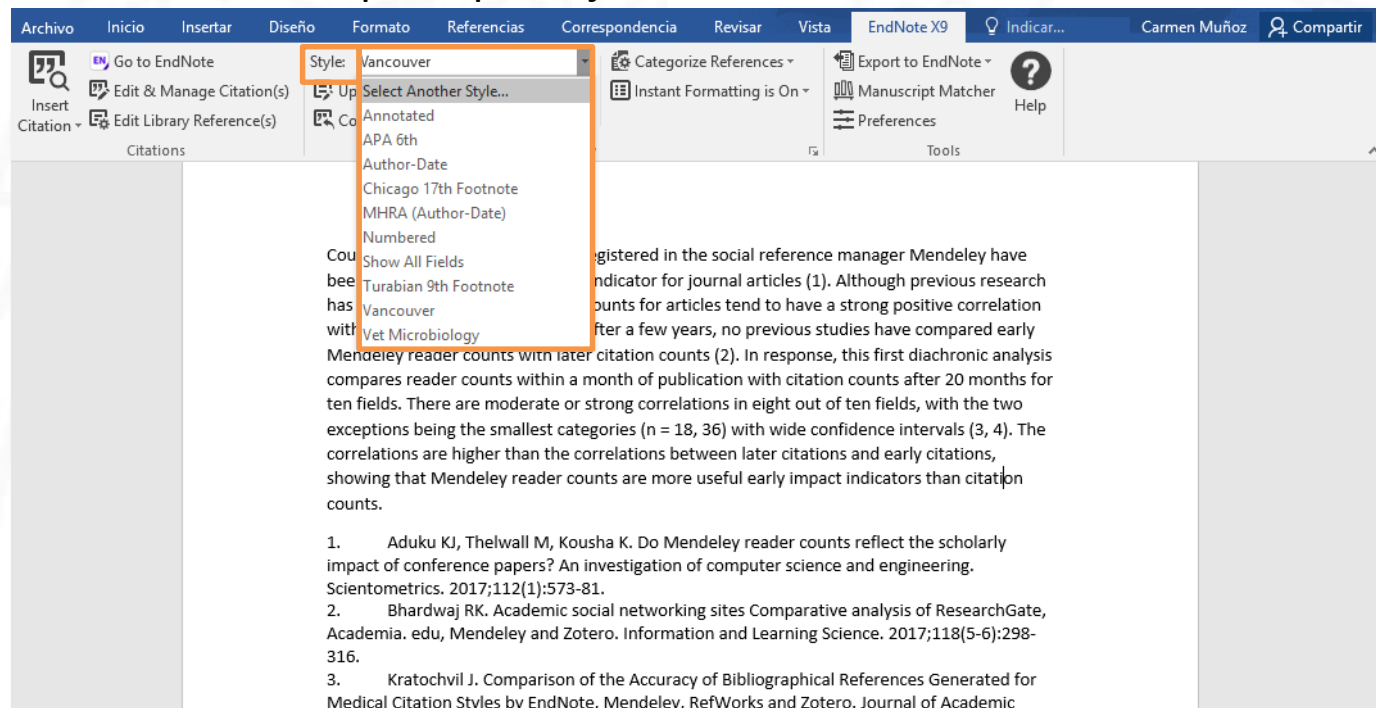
Archivo Inicio Insertar Diseño Formato Referencias Correspondencia Revisar Vista EndNote X9 Indicar... Carmen Muñoz Compartir

Insert Citation
Go to EndNote
Edit & Manage Citation(s)
Edit Library Reference(s)
Citations

Style: Vancouver
Up
Co
Select Another Style...
Annotated
APA 6th
Author-Date
Chicago 17th Footnote
MHRA (Author-Date)
Numbered
Show All Fields
Turabian 9th Footnote
Vancouver
Vet Microbiology

Categorize References
Instant Formatting is On

Export to EndNote
Manuscript Matcher
Preferences
Help
Tools

Cou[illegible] egistered in the social reference manager Mendeley have bee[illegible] ndicator for journal articles (1). Although previous research has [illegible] ounts for articles tend to have a strong positive correlation with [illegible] fter a few years, no previous studies have compared early Mendeley reader counts with later citation counts (2). In response, this first diachronic analysis compares reader counts within a month of publication with citation counts after 20 months for ten fields. There are moderate or strong correlations in eight out of ten fields, with the two exceptions being the smallest categories (n = 18, 36) with wide confidence intervals (3, 4). The correlations are higher than the correlations between later citations and early citations, showing that Mendeley reader counts are more useful early impact indicators than citation counts.

1. Aduku KJ, Thelwall M, Kousha K. Do Mendeley reader counts reflect the scholarly impact of conference papers? An investigation of computer science and engineering. Scientometrics. 2017;112(1):573-81.
2. Bhardwaj RK. Academic social networking sites Comparative analysis of ResearchGate, Academia. edu, Mendeley and Zotero. Information and Learning Science. 2017;118(5-6):298-316.
3. Kratochvil J. Comparison of the Accuracy of Bibliographical References Generated for Medical Citation Styles by EndNote, Mendeley, RefWorks and Zotero. Journal of Academic